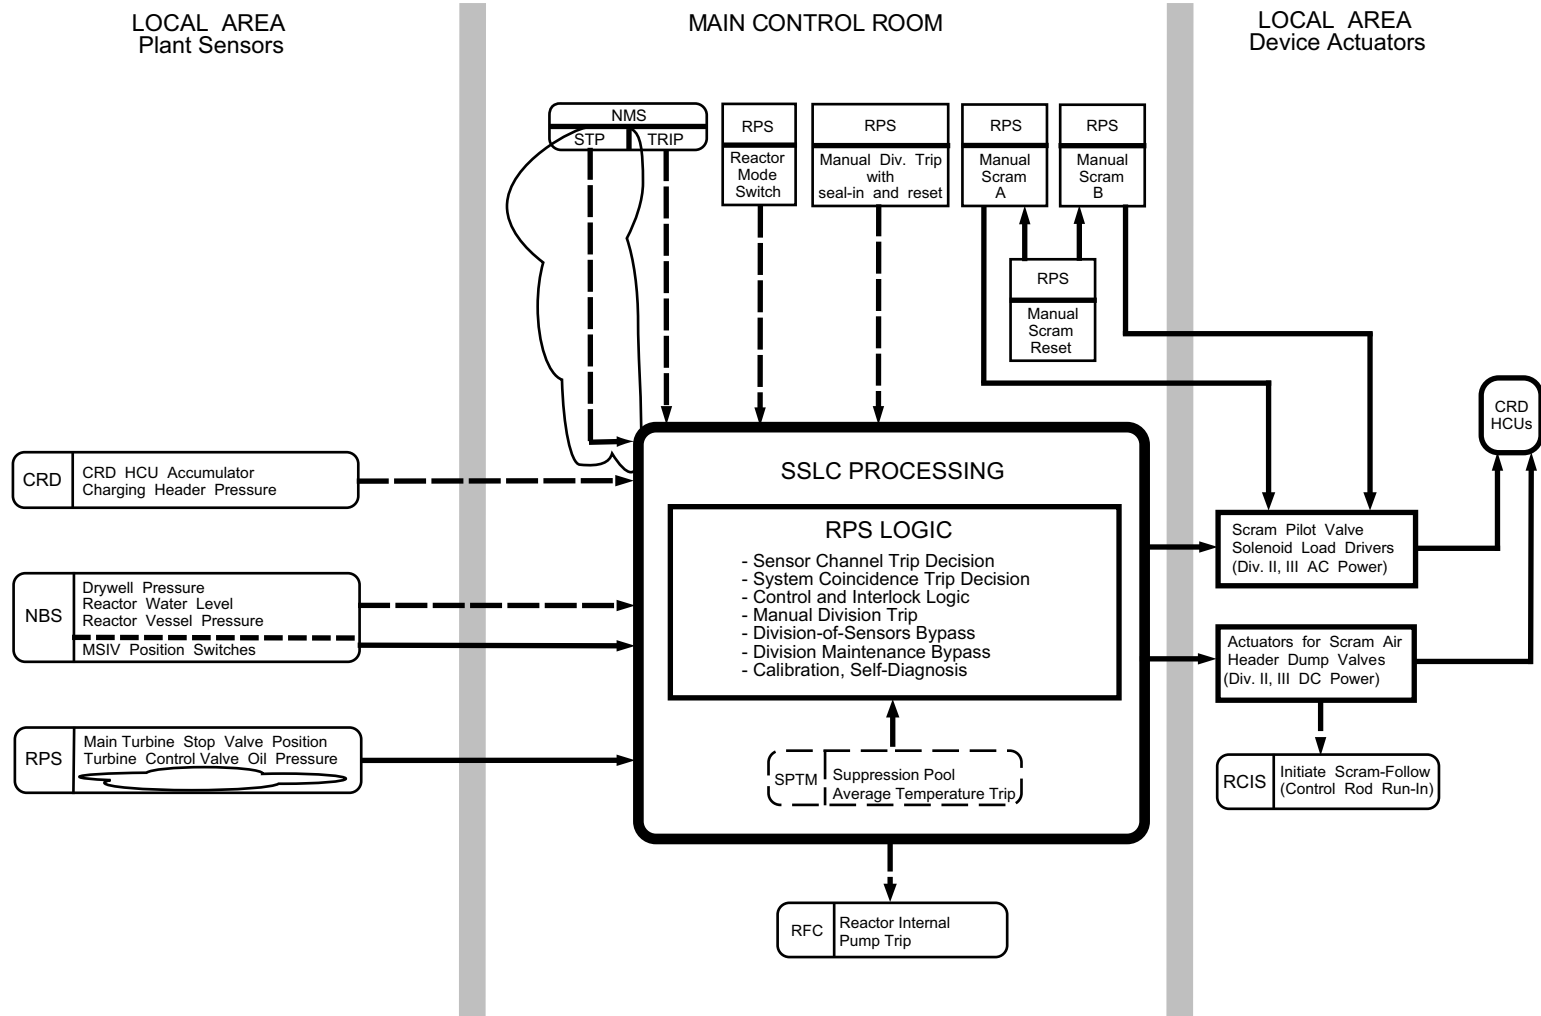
LOCAL AREA
Plant Sensors

MAIN CONTROL ROOM

LOCAL AREA
Device Actuators

NMS
STP
TRIP

RPS
Reactor Mode Switch

RPS
Manual Div. Trip with seal-in and reset

RPS
Manual Scram A

RPS
Manual Scram B

RPS
Manual Scram Reset

CRD HCUs

CRD
CRD HCU Accumulator Charging Header Pressure

SSLC PROCESSING

RPS LOGIC
- Sensor Channel Trip Decision
- System Coincidence Trip Decision
- Control and Interlock Logic
- Manual Division Trip
- Division-of-Sensors Bypass
- Division Maintenance Bypass
- Calibration, Self-Diagnosis

NBS
Drywell Pressure
Reactor Water Level
Reactor Vessel Pressure
MSIV Position Switches

Scram Pilot Valve Solenoid Load Drivers (Div. II, III AC Power)

Actuators for Scram Air Header Dump Valves (Div. II, III DC Power)

RPS
Main Turbine Stop Valve Position
Turbine Control Valve Oil Pressure

SPTM
Suppression Pool Average Temperature Trip

RCIS
Initiate Scram-Follow (Control Rod Run-In)

RFC
Reactor Internal Pump Trip